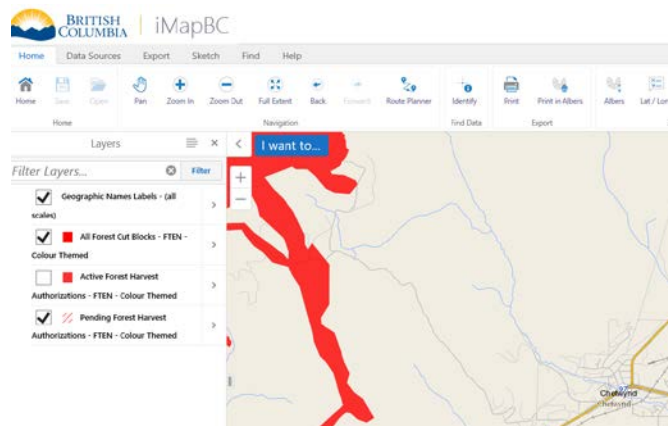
BRITISH COLUMBIA | iMapBC

Home Data Sources Export Sketch Find Help

Home Save Open Pan Zoom In Zoom Out Full Extent Back Forward Route Planner Identify Print Print in Albers Albers Lat / Lon

Home Navigation Find Data Export

Layers

Filter Layers... Filter

Geographic Names Labels - (all scales)

All Forest Cut Blocks - FTEN - Colour Themed

Active Forest Harvest Authorizations - FTEN - Colour Themed

Pending Forest Harvest Authorizations - FTEN - Colour Themed

I want to...

Chetwynd